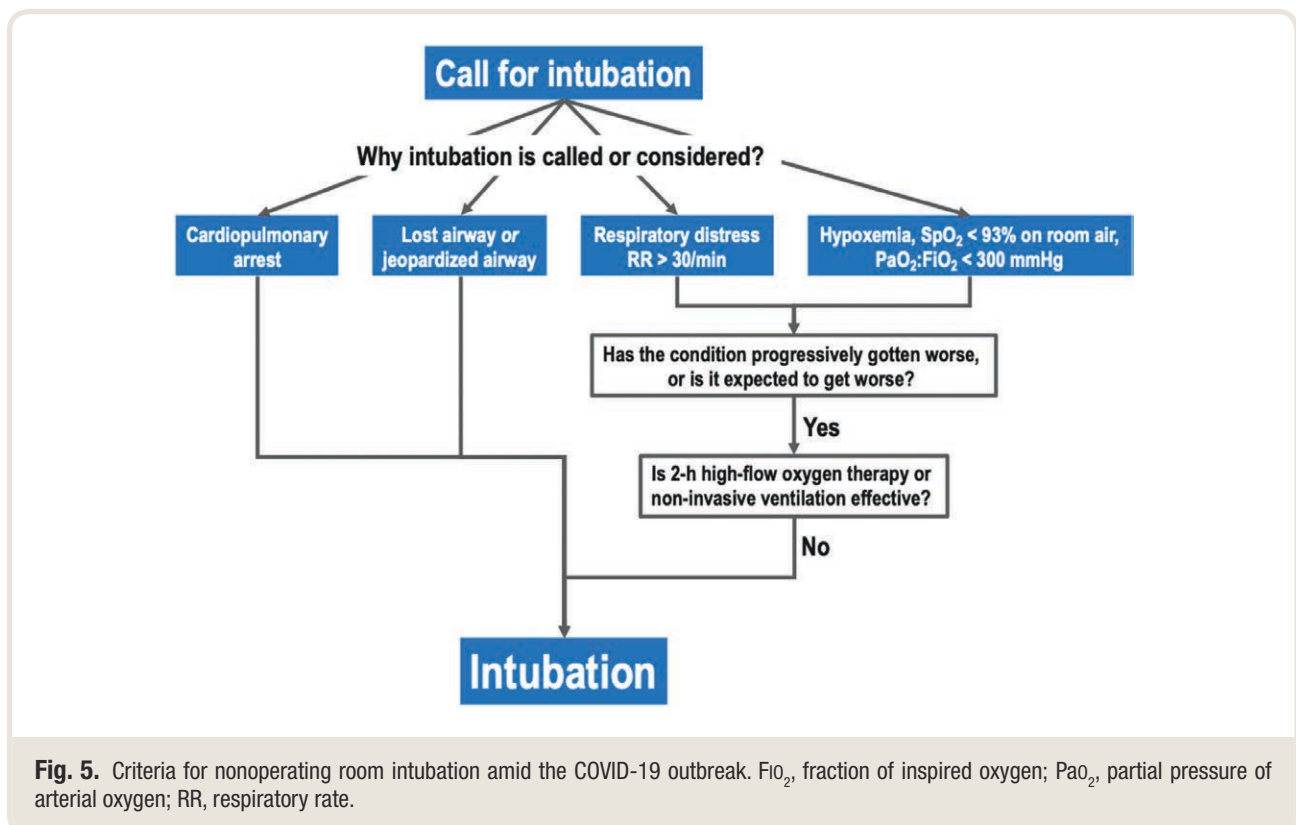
Call for intubation

Why intubation is called or considered?

Cardiopulmonary arrest

Lost airway or jeopardized airway

Respiratory distress RR > 30/min

Hypoxemia, $SpO_2$ < 93% on room air, $PaO_2$:$FiO_2$ < 300 mmHg

Has the condition progressively gotten worse, or is it expected to get worse?

Yes

Is 2-h high-flow oxygen therapy or non-invasive ventilation effective?

No

Intubation

**Fig. 5.** Criteria for nonoperating room intubation amid the COVID-19 outbreak. $FiO_2$, fraction of inspired oxygen; $PaO_2$, partial pressure of arterial oxygen; RR, respiratory rate.